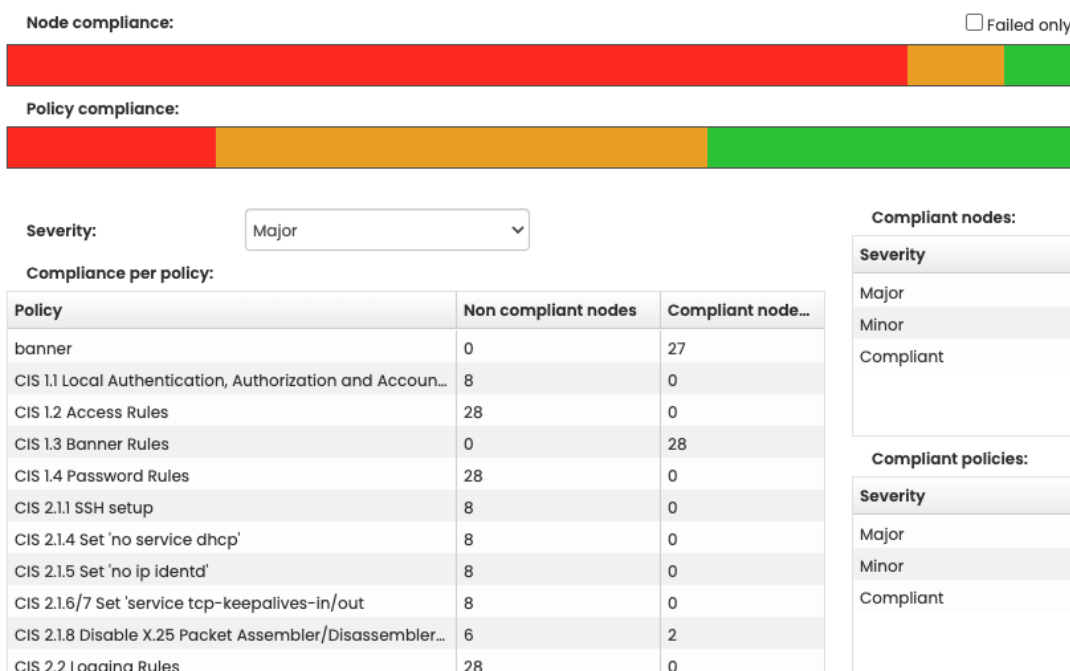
Node compliance:

Failed only

Policy compliance:

Severity: Major

Compliance per policy:

| Policy | Non compliant nodes | Compliant node... |
|---|---|---|
| banner | 0 | 27 |
| CIS 1.1 Local Authentication, Authorization and Accoun... | 8 | 0 |
| CIS 1.2 Access Rules | 28 | 0 |
| CIS 1.3 Banner Rules | 0 | 28 |
| CIS 1.4 Password Rules | 28 | 0 |
| CIS 2.1.1 SSH setup | 8 | 0 |
| CIS 2.1.4 Set 'no service dhcp' | 8 | 0 |
| CIS 2.1.5 Set 'no ip identd' | 8 | 0 |
| CIS 2.1.6/7 Set 'service tcp-keepalives-in/out | 8 | 0 |
| CIS 2.1.8 Disable X.25 Packet Assembler/Disassembler... | 6 | 2 |
| CIS 2.2 Logging Rules | 28 | 0 |

Compliant nodes:

| Severity |
|---|
| Major |
| Minor |
| Compliant |

Compliant policies:

| Severity |
|---|
| Major |
| Minor |
| Compliant |